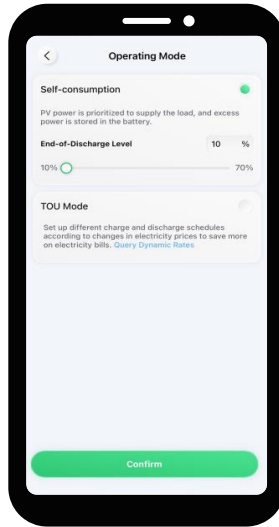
Operating Mode

Self-consumption

PV power is prioritized to supply the load, and excess power is stored in the battery.

End-of-Discharge Level 10 %

10% 70%

TOU Mode

Set up different charge and discharge schedules according to changes in electricity prices to save more on electricity bills. Query Dynamic Rates

Confirm